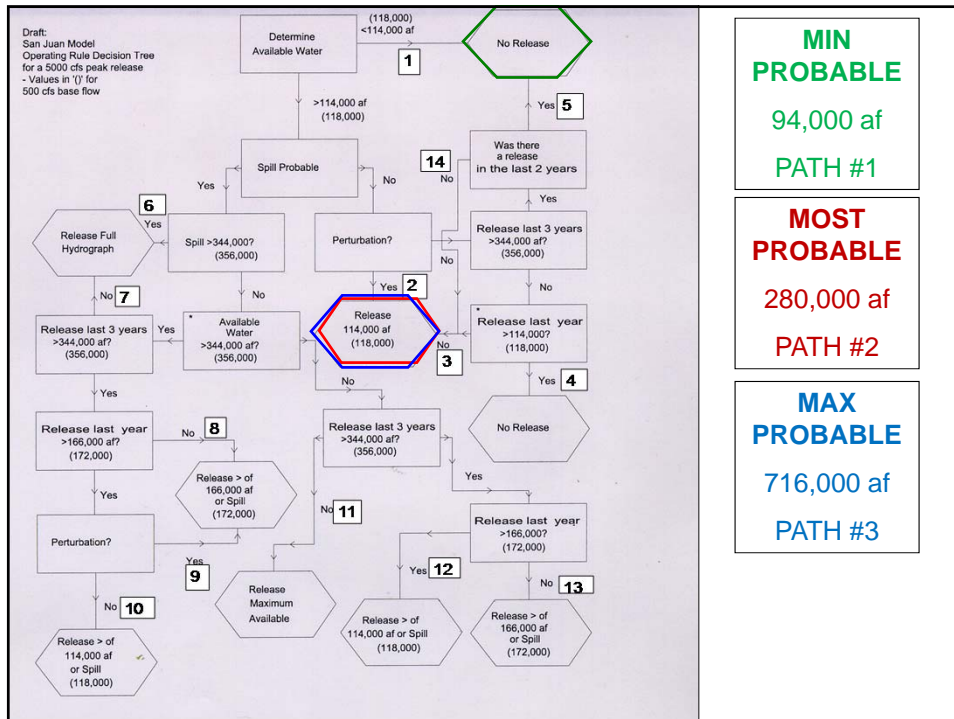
Draft:
San Juan Model
Operating Rule Decision Tree
for a 5000 cfs peak release
- Values in '()' for
500 cfs base flow

Determine Available Water

(118,000)
<114,000 af

1

No Release

>114,000 af
(118,000)

Yes 5

Was there a release in the last 2 years

14

No

Yes

Spill Probable

Yes

No

6

Yes

Release Full Hydrograph

Spill >344,000?
(356,000)

Perturbation?

Release last 3 years >344,000 af?
(356,000)

No

No

Yes 2

No 7

No

*
Available Water >344,000 af?
(356,000)

Release 114,000 af
(118,000)

*
Release last year >114,000?
(118,000)

No

3

Release last 3 years >344,000 af?
(356,000)

Yes

No

Yes 4

Yes

Release last year >166,000 af?
(172,000)

No 8

Release last 3 years >344,000 af?
(356,000)

No Release

Release > of 166,000 af or Spill
(172,000)

Yes

Yes

No 11

Release last year >166,000?
(172,000)

Perturbation?

Yes

9

Yes 12

No 13

Release Maximum Available

No 10

Release > of 114,000 af or Spill
(118,000)

Release > of 166,000 af or Spill
(172,000)

Release > of 114,000 af or Spill
(118,000)

MIN PROBABLE

94,000 af

PATH #1

MOST PROBABLE

280,000 af

PATH #2

MAX PROBABLE

716,000 af

PATH #3